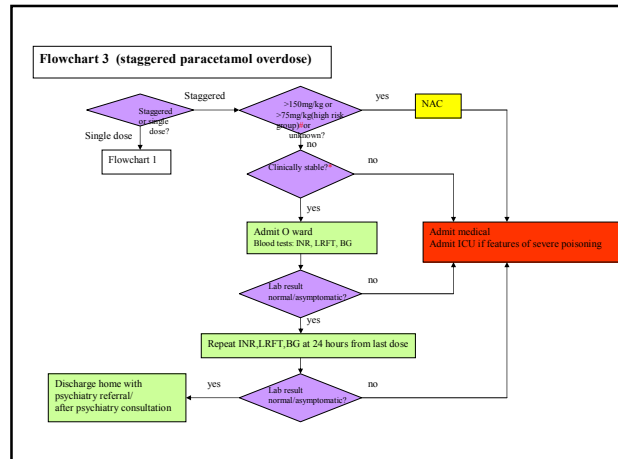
Flowchart 3 (staggered paracetamol overdose)

Staggered or single dose?

Staggered

Single dose

Flowchart 1

>150mg/kg or >75mg/kg(high risk group)* or unknown?

yes

NAC

no

Clinically stable?*

no

yes

Admit O ward
Blood tests: INR, LRFT, BG

Admit medical
Admit ICU if features of severe poisoning

Lab result normal/asymptomatic?

no

yes

Repeat INR,LRFT,BG at 24 hours from last dose

Discharge home with psychiatry referral/ after psychiatry consultation

yes

Lab result normal/asymptomatic?

no